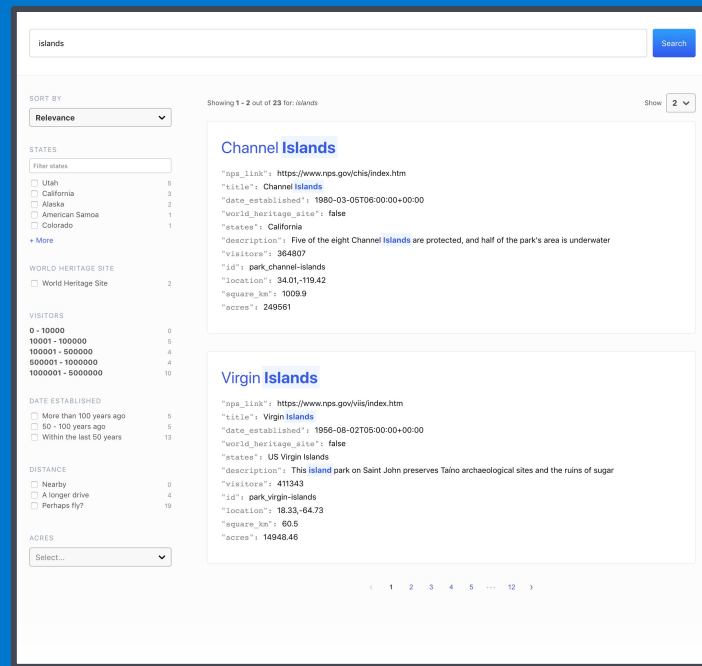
islands

Search

SORT BY

Relevance

STATES

Filter states

Utah 5
California 3
Alaska 2
American Samoa 1
Colorado 1
+ More

WORLD HERITAGE SITE

World Heritage Site 2

VISITORS

0 - 10000 0
10001 - 100000 5
100001 - 500000 4
500001 - 1000000 4
1000001 - 5000000 10

DATE ESTABLISHED

More than 100 years ago 5
50 - 100 years ago 5
Within the last 50 years 13

DISTANCE

Nearby 0
A longer drive 4
Perhaps fly? 19

ACRES

Select...

Showing 1 - 2 out of 23 for: islands

Show 2

Channel Islands

"nps_link": https://www.nps.gov/chis/index.htm
"title": Channel Islands
"date_established": 1980-03-05T06:00:00+00:00
"world_heritage_site": false
"states": California
"description": Five of the eight Channel Islands are protected, and half of the park's area is underwater
"visitors": 364807
"id": park_channel-islands
"location": 34.01,-119.42
"square_km": 1009.9
"acres": 249561

Virgin Islands

"nps_link": https://www.nps.gov/viis/index.htm
"title": Virgin Islands
"date_established": 1956-08-02T05:00:00+00:00
"world_heritage_site": false
"states": US Virgin Islands
"description": This island park on Saint John preserves Taíno archaeological sites and the ruins of sugar
"visitors": 411343
"id": park_virgin-islands
"location": 18.33,-64.73
"square_km": 60.5
"acres": 14948.46

‹ 1 2 3 4 5 ··· 12 ›